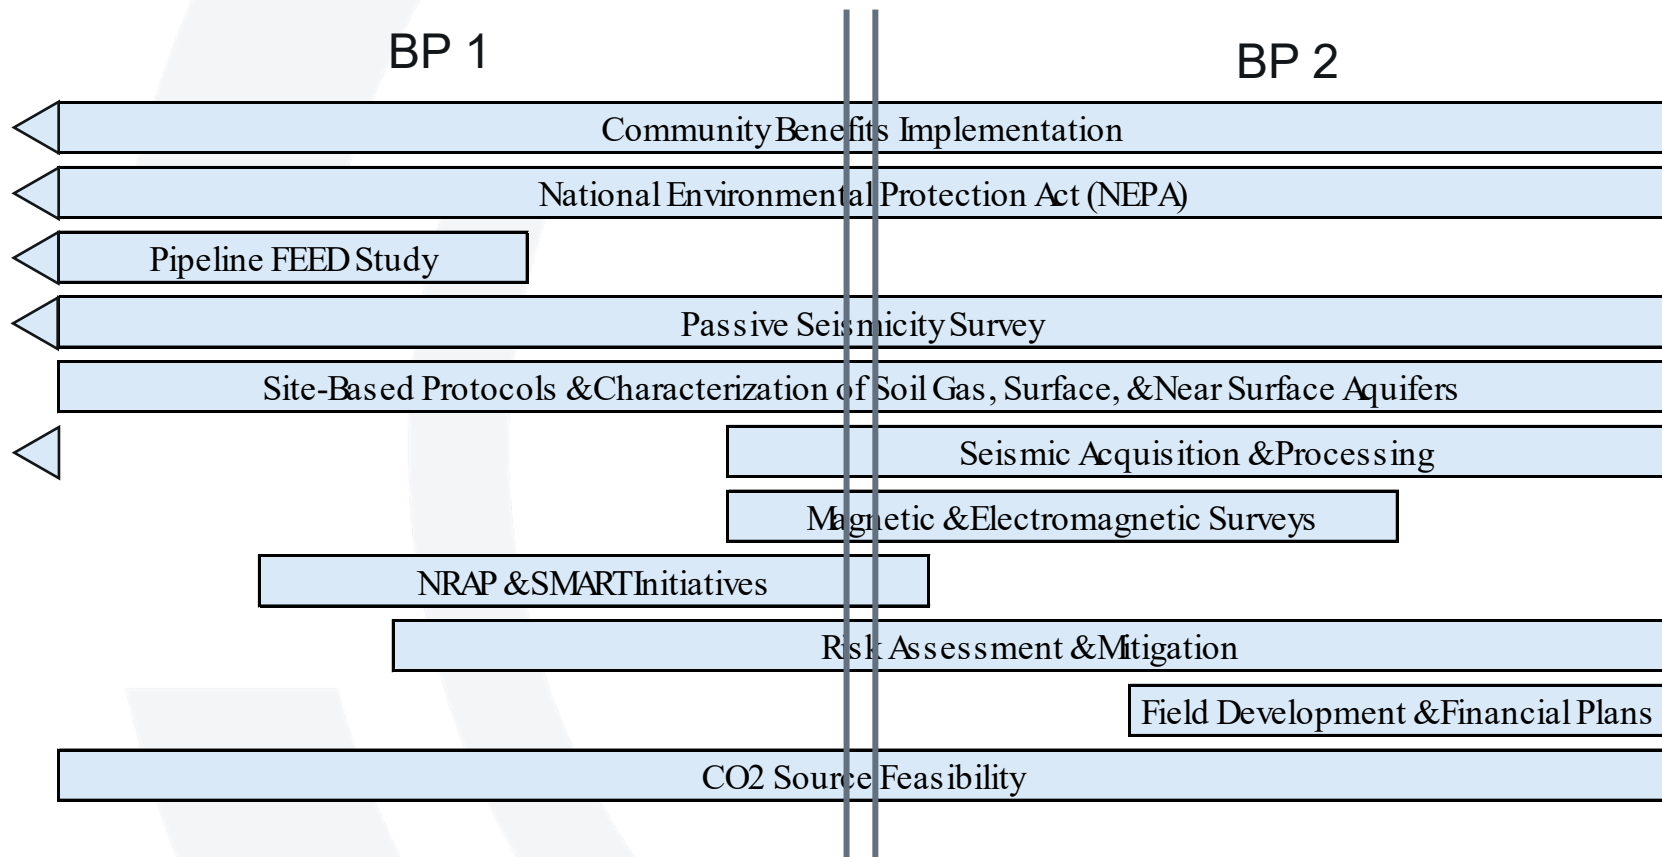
BP 1

BP 2

Community Benefits Implementation

National Environmental Protection Act (NEPA)

Pipeline FEED Study

Passive Seismicity Survey

Site-Based Protocols & Characterization of Soil Gas, Surface, & Near Surface Aquifers

Seismic Acquisition & Processing

Magnetic & Electromagnetic Surveys

NRAP & SMART Initiatives

Risk Assessment & Mitigation

Field Development & Financial Plans

CO2 Source Feasibility